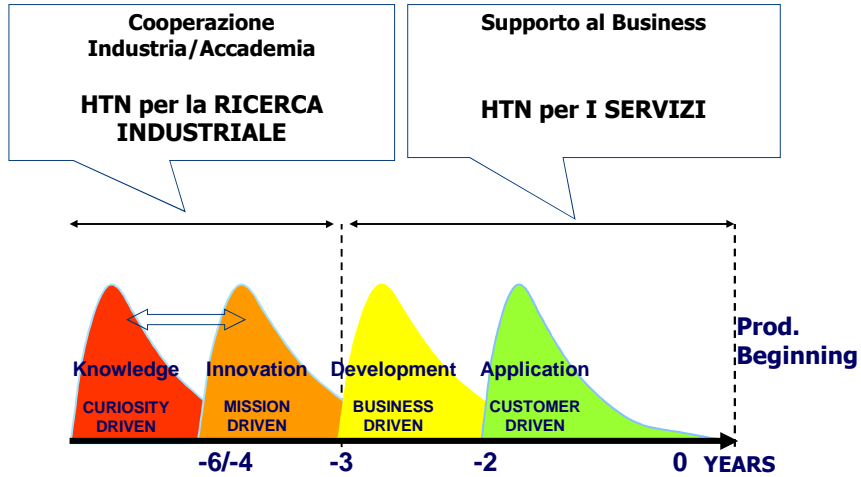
Cooperazione Industria/Accademia

HTN per la RICERCA INDUSTRIALE

Supporto al Business

HTN per I SERVIZI

Knowledge
CURIOSITY DRIVEN

Innovation
MISSION DRIVEN

Development
BUSINESS DRIVEN

Application
CUSTOMER DRIVEN

Prod. Beginning

-6/-4
-3
-2
0
YEARS